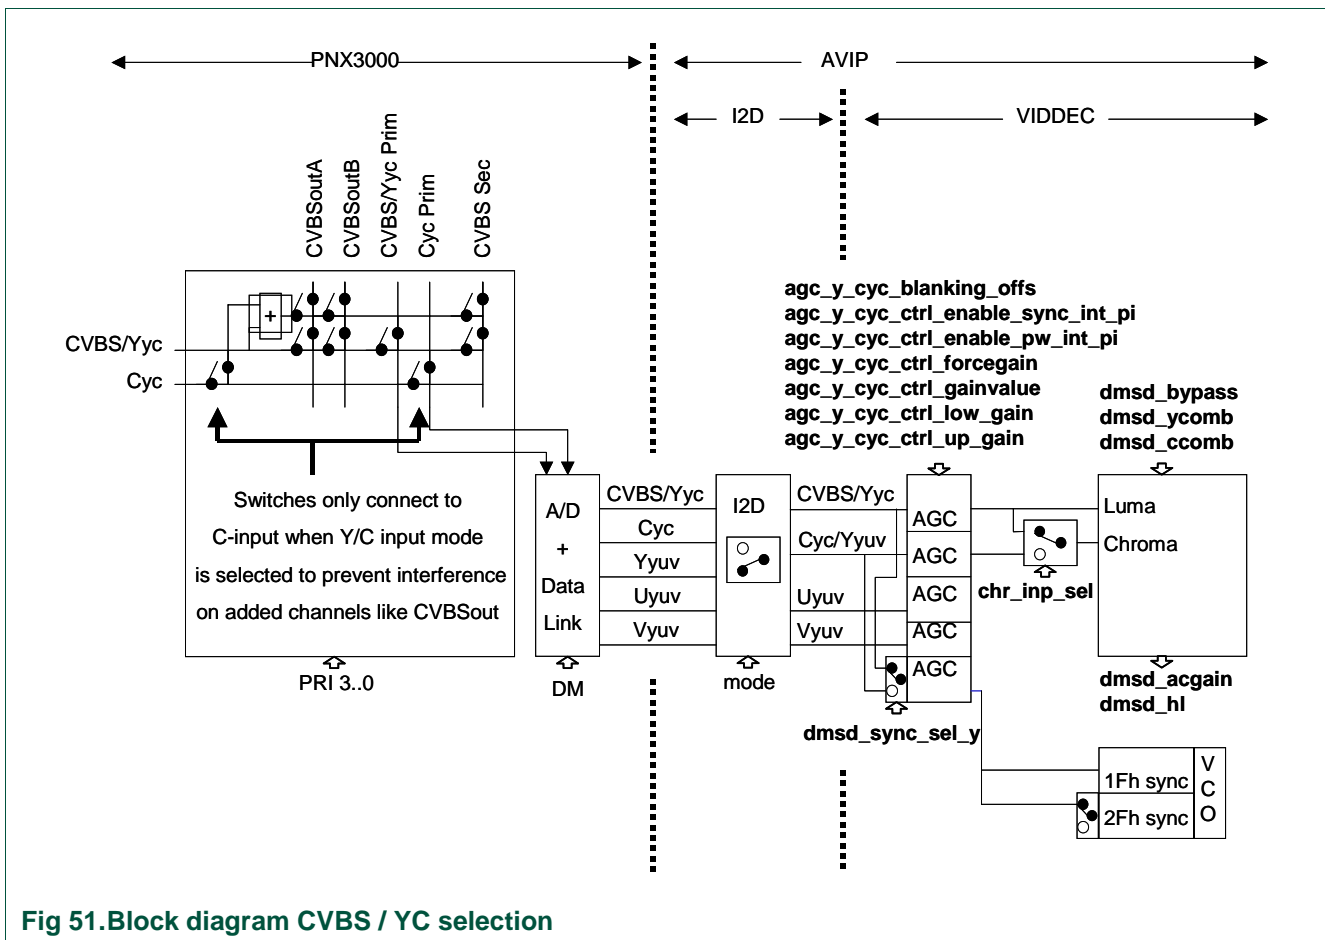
PNX3000

AVIP

I2D

VIDDEC

CVBSoutA

CVBSoutB

CVBS/Yyc Prim

Cyc Prim

CVBS Sec

CVBS/Yyc

Cyc

+

Switches only connect to C-input when Y/C input mode is selected to prevent interference on added channels like CVBSout

PRI 3..0

A/D + Data Link

DM

CVBS/Yyc

Cyc

Yyuv

Uyuv

Vyuv

I2D

mode

CVBS/Yyc

Cyc/Yyuv

Uyuv

Vyuv

agc_y_cyc_blanking_offs
agc_y_cyc_ctrl_enable_sync_int_pi
agc_y_cyc_ctrl_enable_pw_int_pi
agc_y_cyc_ctrl_forcegain
agc_y_cyc_ctrl_gainvalue
agc_y_cyc_ctrl_low_gain
agc_y_cyc_ctrl_up_gain

AGC

AGC

AGC

AGC

AGC

dmsd_sync_sel_y

chr_inp_sel

dmsd_bypass
dmsd_ycomb
dmsd_ccomb

Luma

Chroma

dmsd_acgain
dmsd_hl

1Fh sync

2Fh sync

V C O

Fig 51.Block diagram CVBS / YC selection